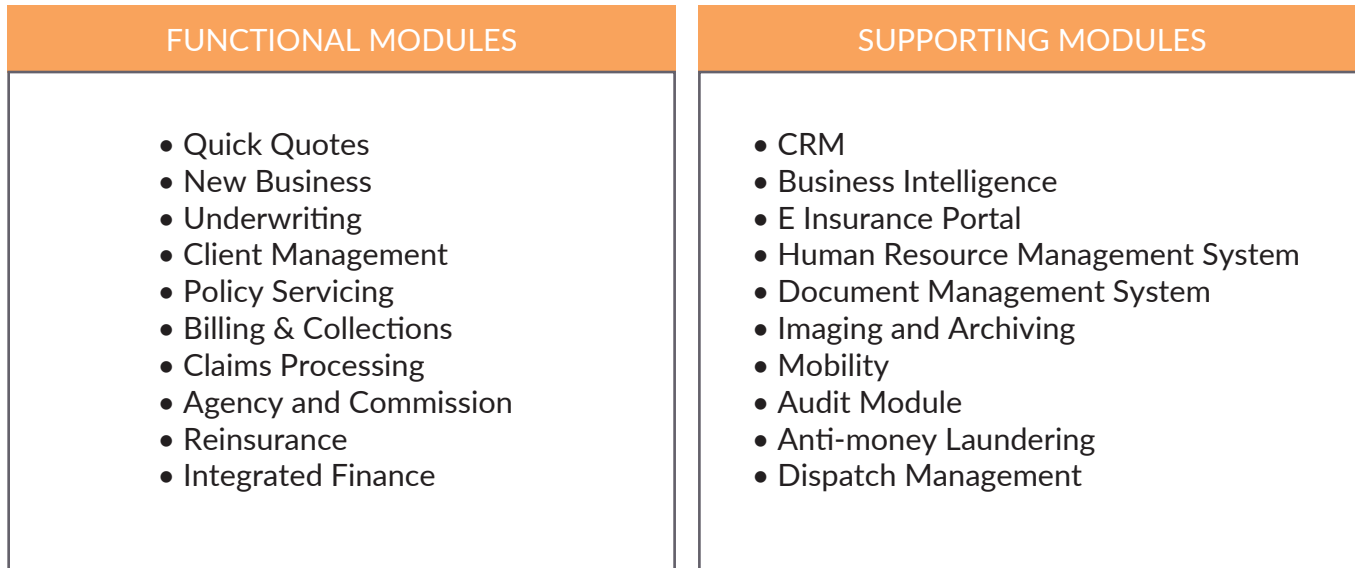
FUNCTIONAL MODULES

- Quick Quotes
- New Business
- Underwriting
- Client Management
- Policy Servicing
- Billing & Collections
- Claims Processing
- Agency and Commission
- Reinsurance
- Integrated Finance

SUPPORTING MODULES

- CRM
- Business Intelligence
- E Insurance Portal
- Human Resource Management System
- Document Management System
- Imaging and Archiving
- Mobility
- Audit Module
- Anti-money Laundering
- Dispatch Management